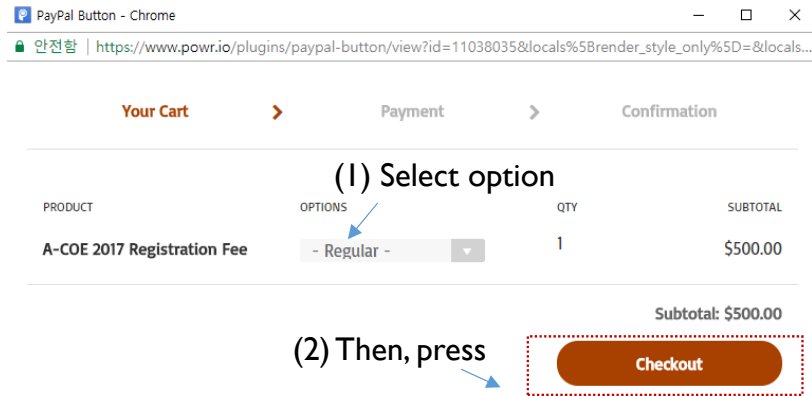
PayPal Button - Chrome

안전함 | https://www.powr.io/plugins/paypal-button/view?id=11038035&locals%5Brender_style_only%5D=&locals...

Your Cart › Payment › Confirmation

(1) Select option

| PRODUCT | OPTIONS | QTY | SUBTOTAL |
|---|---|---|---|
| A-COE 2017 Registration Fee | - Regular - | 1 | $500.00 |

Subtotal: $500.00

(2) Then, press

Checkout